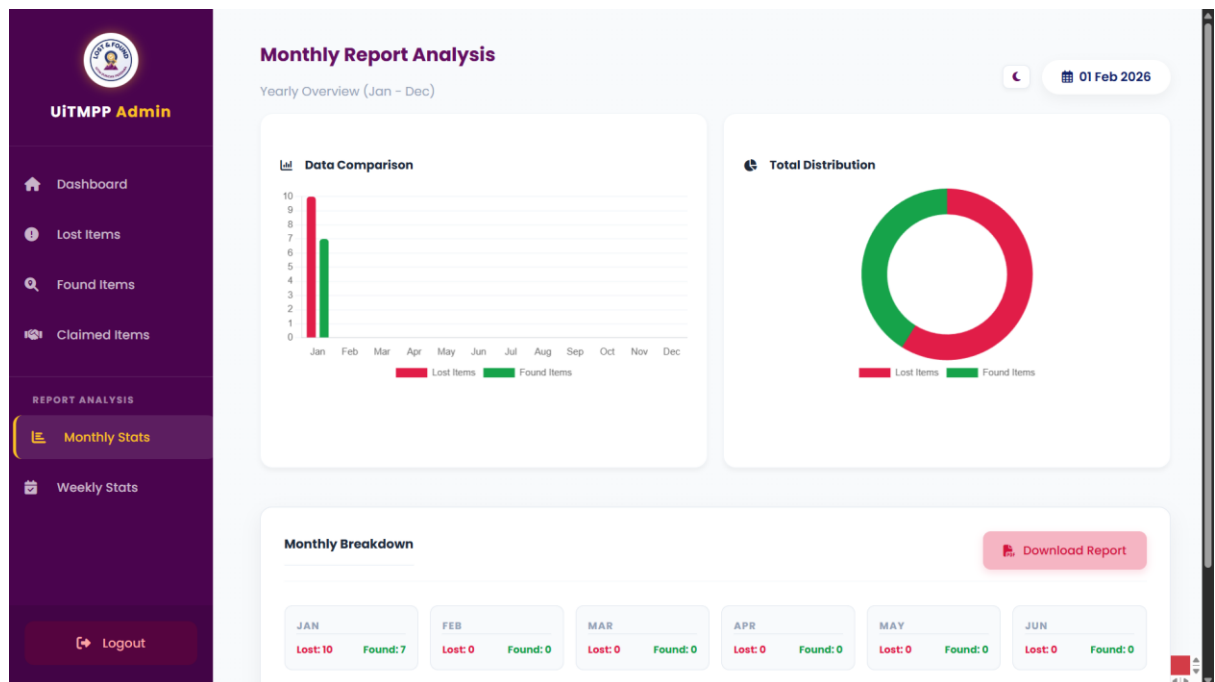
LOST & FOUND

UiTMPP Admin

Dashboard

Lost Items

Found Items

Claimed Items

REPORT ANALYSIS

Monthly Stats

Weekly Stats

Logout

Monthly Report Analysis

Yearly Overview (Jan - Dec)

01 Feb 2026

Data Comparison

10
9
8
7
6
5
4
3
2
1
0

Jan Feb Mar Apr May Jun Jul Aug Sep Oct Nov Dec

Lost Items Found Items

Total Distribution

Lost Items Found Items

Monthly Breakdown

Download Report

| JAN | FEB | MAR | APR | MAY | JUN |
|---|---|---|---|---|---|
| Lost: 10 Found: 7 | Lost: 0 Found: 0 | Lost: 0 Found: 0 | Lost: 0 Found: 0 | Lost: 0 Found: 0 | Lost: 0 Found: 0 |